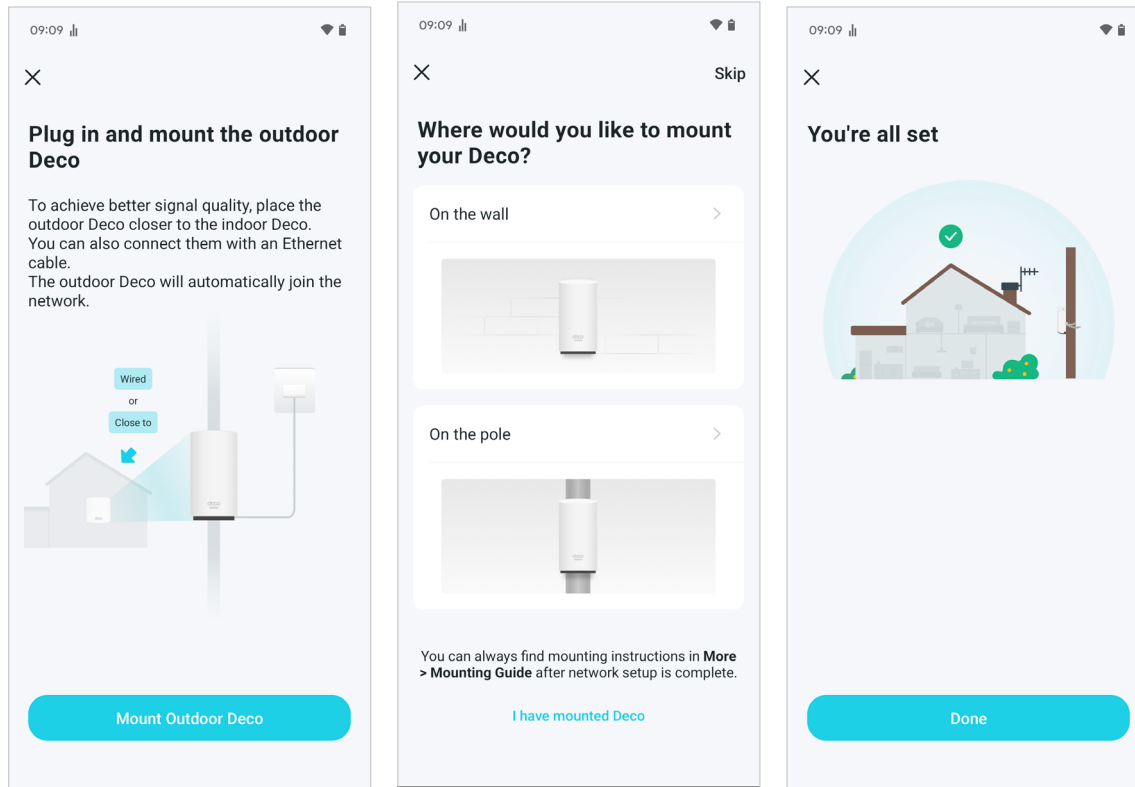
09:09

Plug in and mount the outdoor Deco

To achieve better signal quality, place the outdoor Deco closer to the indoor Deco. You can also connect them with an Ethernet cable.
The outdoor Deco will automatically join the network.

Wired
or
Close to

Mount Outdoor Deco

09:09

Skip

Where would you like to mount your Deco?

On the wall

On the pole

You can always find mounting instructions in **More > Mounting Guide** after network setup is complete.

I have mounted Deco

09:09

You're all set

Done